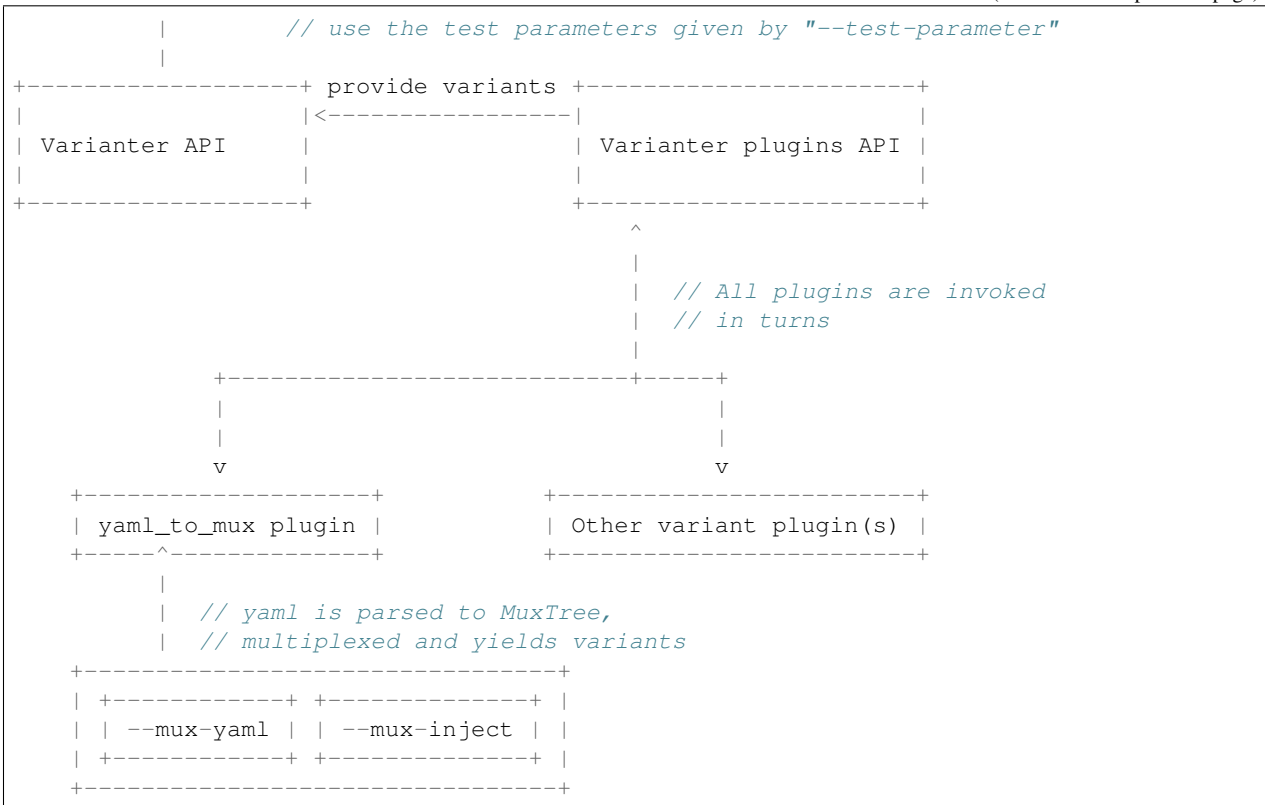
(continued from previous page)

```
         |         // use the test parameters given by "--test-parameter"
         |
+------------------+ provide variants +-----------------------+
|                  |<-----------------|                       |
| Varianter API    |                  | Varianter plugins API |
|                  |                  |                       |
+------------------+                  +-----------------------+
                                                  ^
                                                  |
                                                  |  // All plugins are invoked
                                                  |  // in turns
                                                  |
            +----------------------------+-----+
            |                                  |
            |                                  |
            v                                  v
    +--------------------+           +-------------------------+
    | yaml_to_mux plugin |           | Other variant plugin(s) |
    +-----^--------------+           +-------------------------+
          |
          |  // yaml is parsed to MuxTree,
          |  // multiplexed and yields variants
    +---------------------------------+
    | +------------+ +--------------+ |
    | | --mux-yaml | | --mux-inject | |
    | +------------+ +--------------+ |
    +---------------------------------+
```